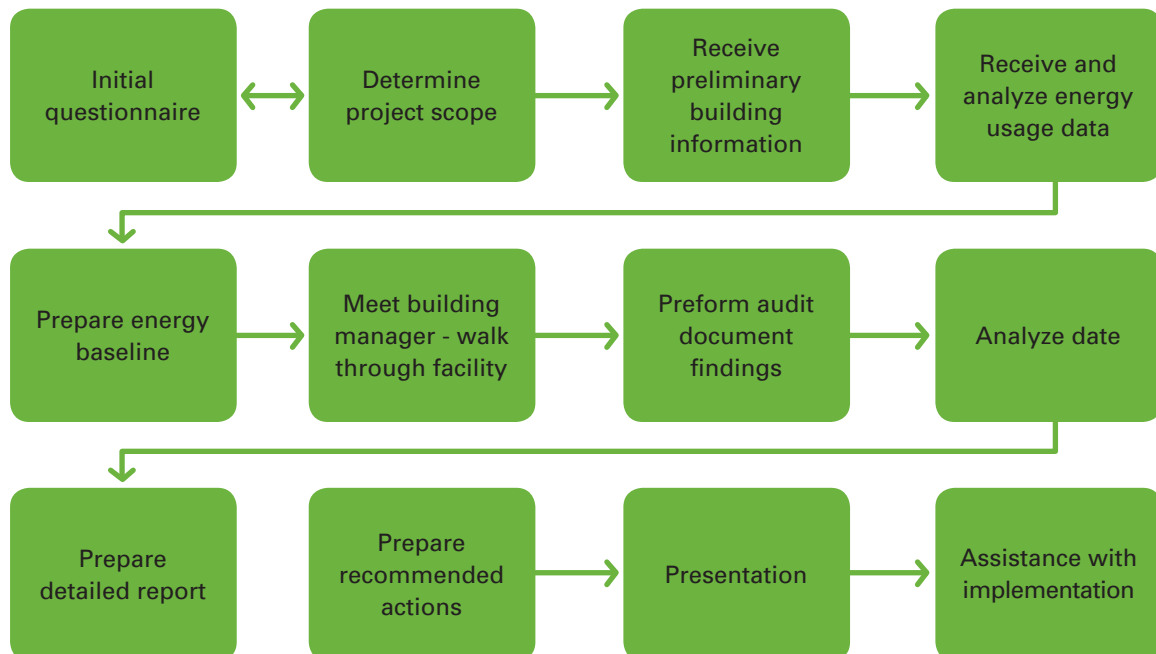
Initial questionnaire

Determine project scope

Receive preliminary building information

Receive and analyze energy usage data

Prepare energy baseline

Meet building manager - walk through facility

Preform audit document findings

Analyze date

Prepare detailed report

Prepare recommended actions

Presentation

Assistance with implementation